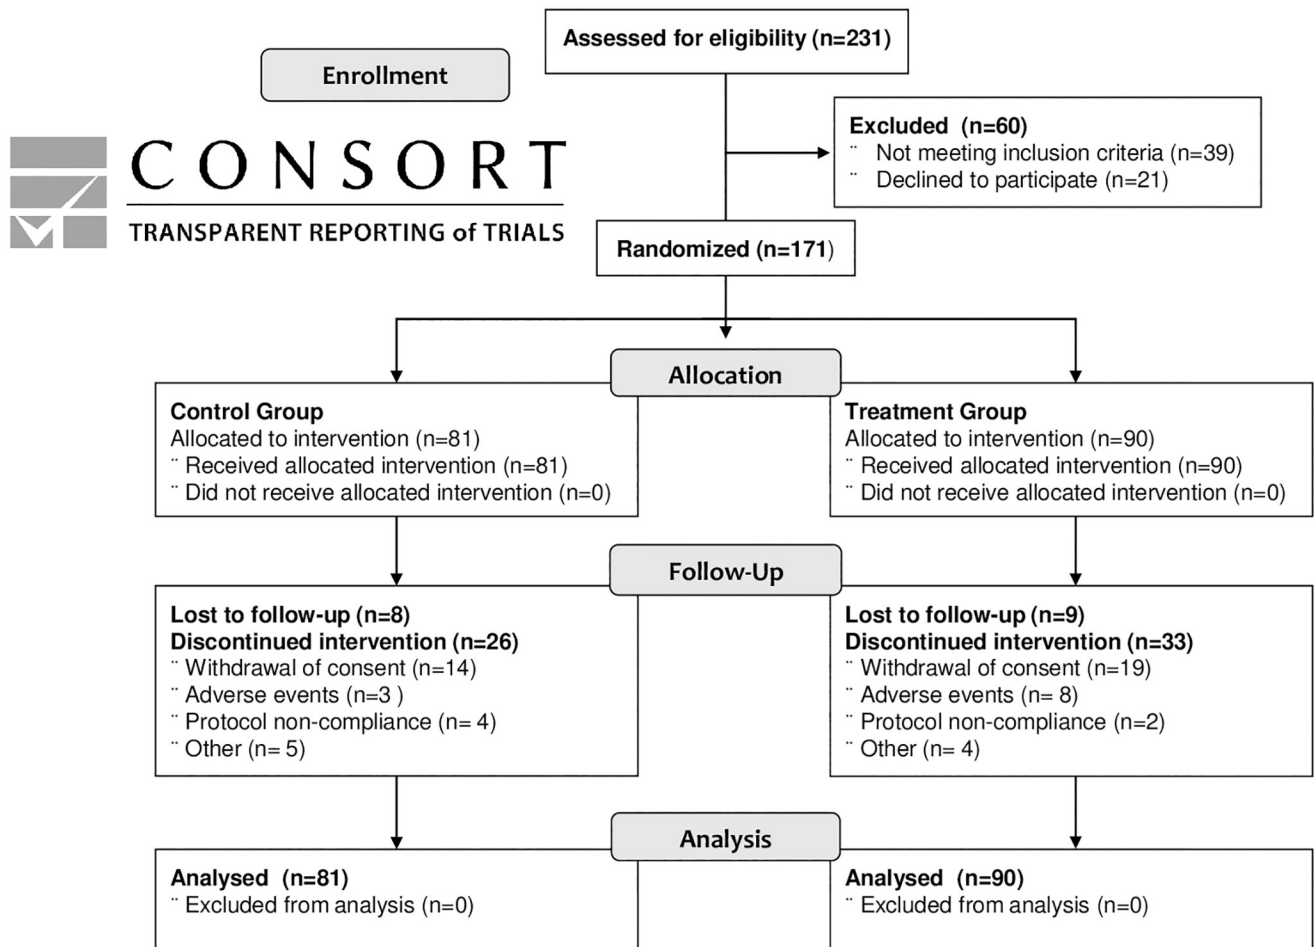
Enrollment

CONSORT
TRANSPARENT REPORTING of TRIALS

Assessed for eligibility (n=231)

Excluded (n=60)
¨ Not meeting inclusion criteria (n=39)
¨ Declined to participate (n=21)

Randomized (n=171)

Allocation

Control Group
Allocated to intervention (n=81)
¨ Received allocated intervention (n=81)
¨ Did not receive allocated intervention (n=0)

Treatment Group
Allocated to intervention (n=90)
¨ Received allocated intervention (n=90)
¨ Did not receive allocated intervention (n=0)

Follow-Up

Lost to follow-up (n=8)
Discontinued intervention (n=26)
¨ Withdrawal of consent (n=14)
¨ Adverse events (n=3 )
¨ Protocol non-compliance (n= 4)
¨ Other (n= 5)

Lost to follow-up (n=9)
Discontinued intervention (n=33)
¨ Withdrawal of consent (n=19)
¨ Adverse events (n= 8)
¨ Protocol non-compliance (n=2)
¨ Other (n= 4)

Analysis

Analysed (n=81)
¨ Excluded from analysis (n=0)

Analysed (n=90)
¨ Excluded from analysis (n=0)